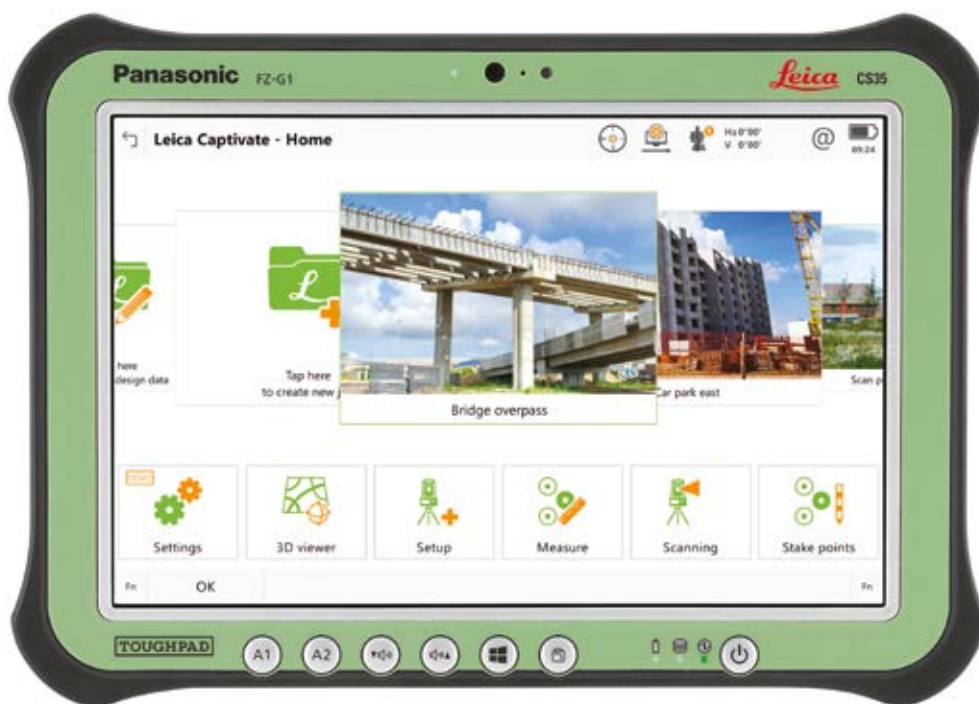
Panasonic FZ-G1

Leica CS35

Leica Captivate - Home

Hz 0°00'
V 0°00'

@

09:24

here
design data

Tap here
to create new j

Bridge overpass

Car park east

Scan p

Settings

3D viewer

Setup

Measure

Scanning

Stake points

Fn

OK

Fn

TOUGHPAD

A1

A2